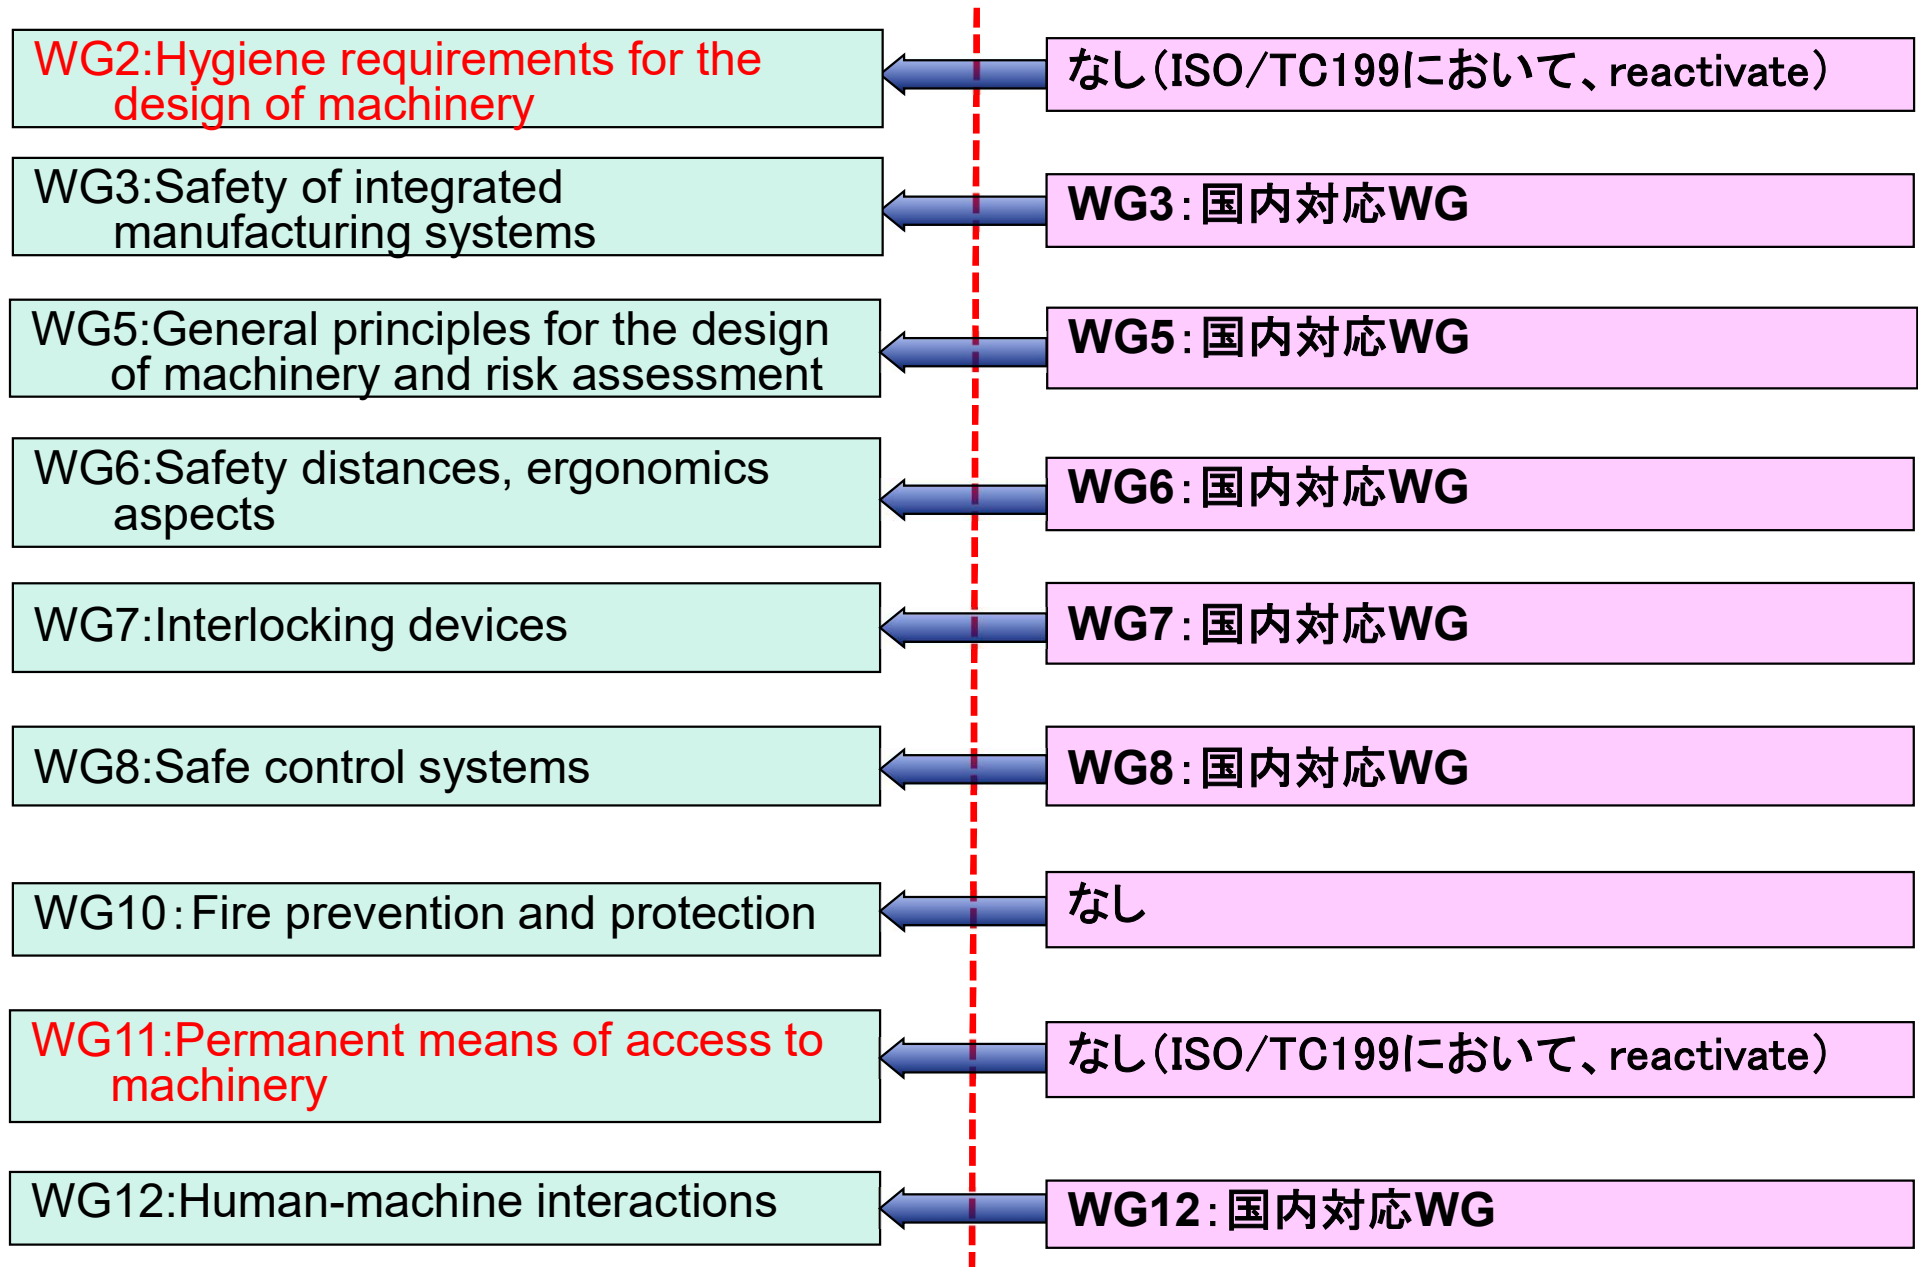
WG2:Hygiene requirements for the design of machinery

なし(ISO/TC199において、reactivate)

WG3:Safety of integrated manufacturing systems

WG3:国内対応WG

WG5:General principles for the design of machinery and risk assessment

WG5:国内対応WG

WG6:Safety distances, ergonomics aspects

WG6:国内対応WG

WG7:Interlocking devices

WG7:国内対応WG

WG8:Safe control systems

WG8:国内対応WG

WG10:Fire prevention and protection

なし

WG11:Permanent means of access to machinery

なし(ISO/TC199において、reactivate)

WG12:Human-machine interactions

WG12:国内対応WG